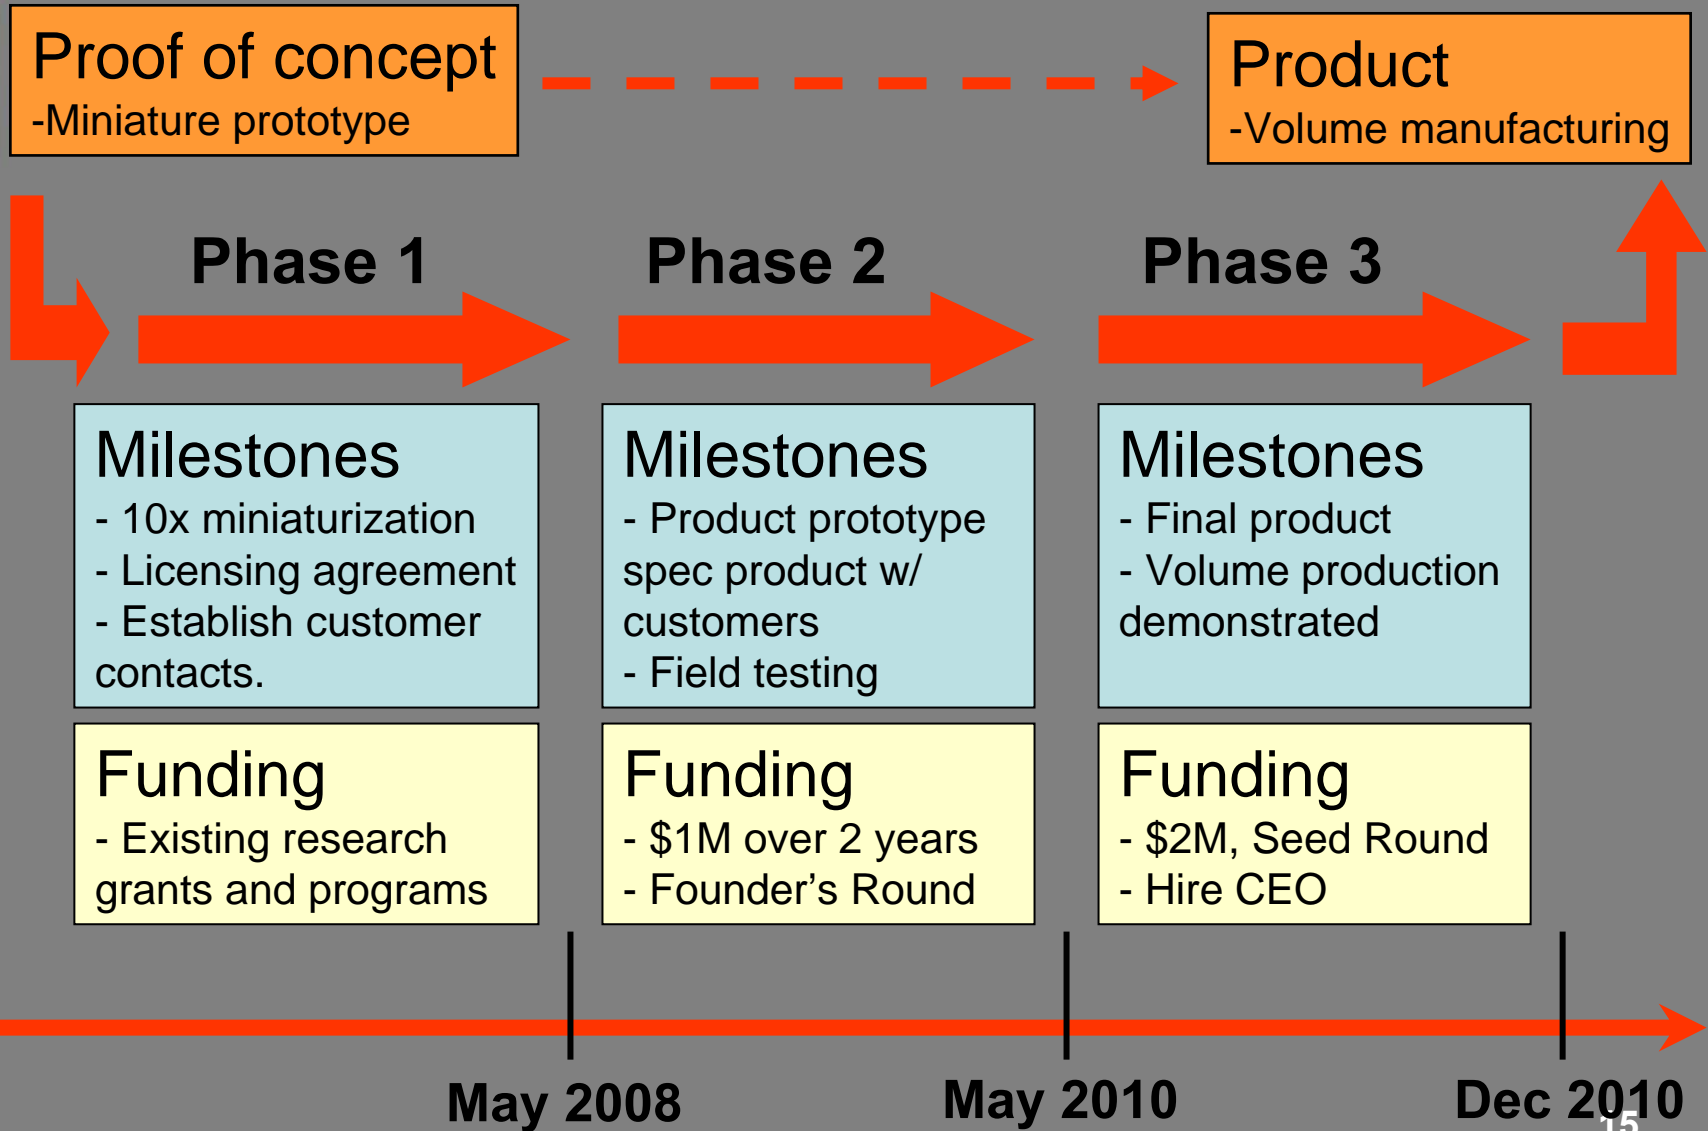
Proof of concept
-Miniature prototype

Product
-Volume manufacturing

Phase 1

Phase 2

Phase 3

Milestones
- 10x miniaturization
- Licensing agreement
- Establish customer contacts.

Milestones
- Product prototype spec product w/ customers
- Field testing

Milestones
- Final product
- Volume production demonstrated

Funding
- Existing research grants and programs

Funding
- $1M over 2 years
- Founder's Round

Funding
- $2M, Seed Round
- Hire CEO

May 2008

May 2010

Dec 2010

15